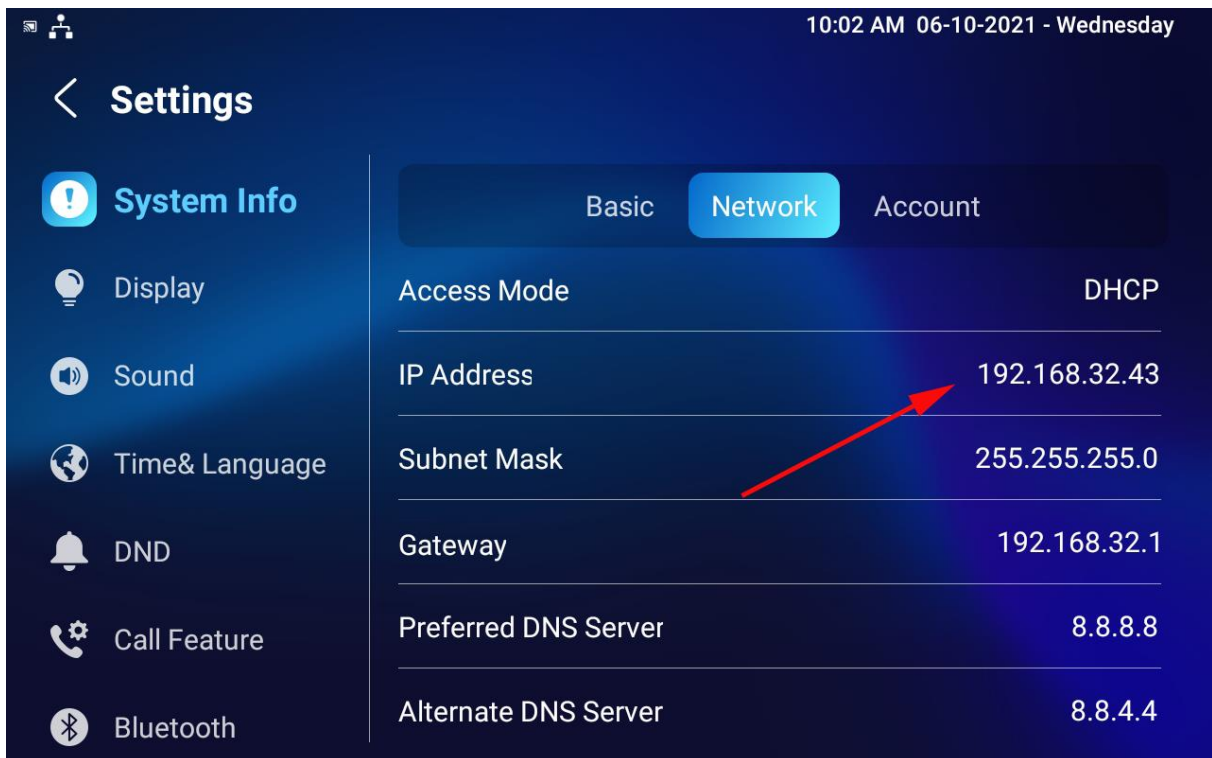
10:02 AM 06-10-2021 - Wednesday

Settings

System Info
Display
Sound
Time& Language
DND
Call Feature
Bluetooth

Basic Network Account

| | |
|---|---|
| Access Mode | DHCP |
| IP Address | 192.168.32.43 |
| Subnet Mask | 255.255.255.0 |
| Gateway | 192.168.32.1 |
| Preferred DNS Server | 8.8.8.8 |
| Alternate DNS Server | 8.8.4.4 |